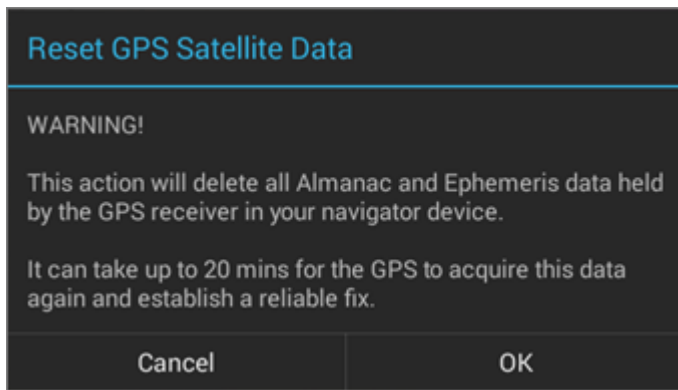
Reset GPS Satellite Data

WARNING!

This action will delete all Almanac and Ephemeris data held by the GPS receiver in your navigator device.

It can take up to 20 mins for the GPS to acquire this data again and establish a reliable fix.

Cancel

OK